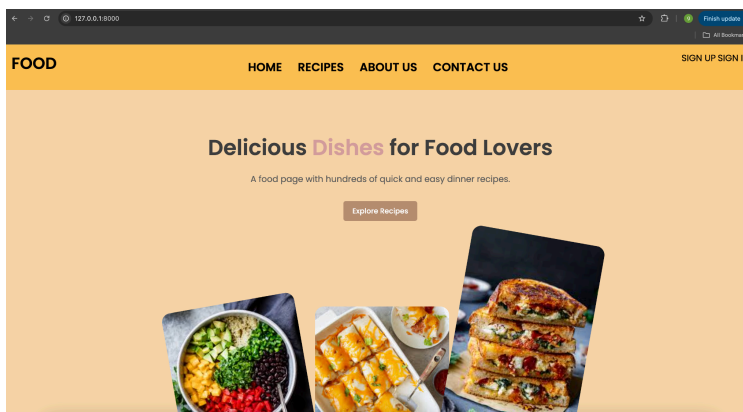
127.0.0.1:8000

Finish update

All Bookmar

FOOD

HOME RECIPES ABOUT US CONTACT US

SIGN UP SIGN I

Delicious Dishes for Food Lovers

A food page with hundreds of quick and easy dinner recipes.

Explore Recipes